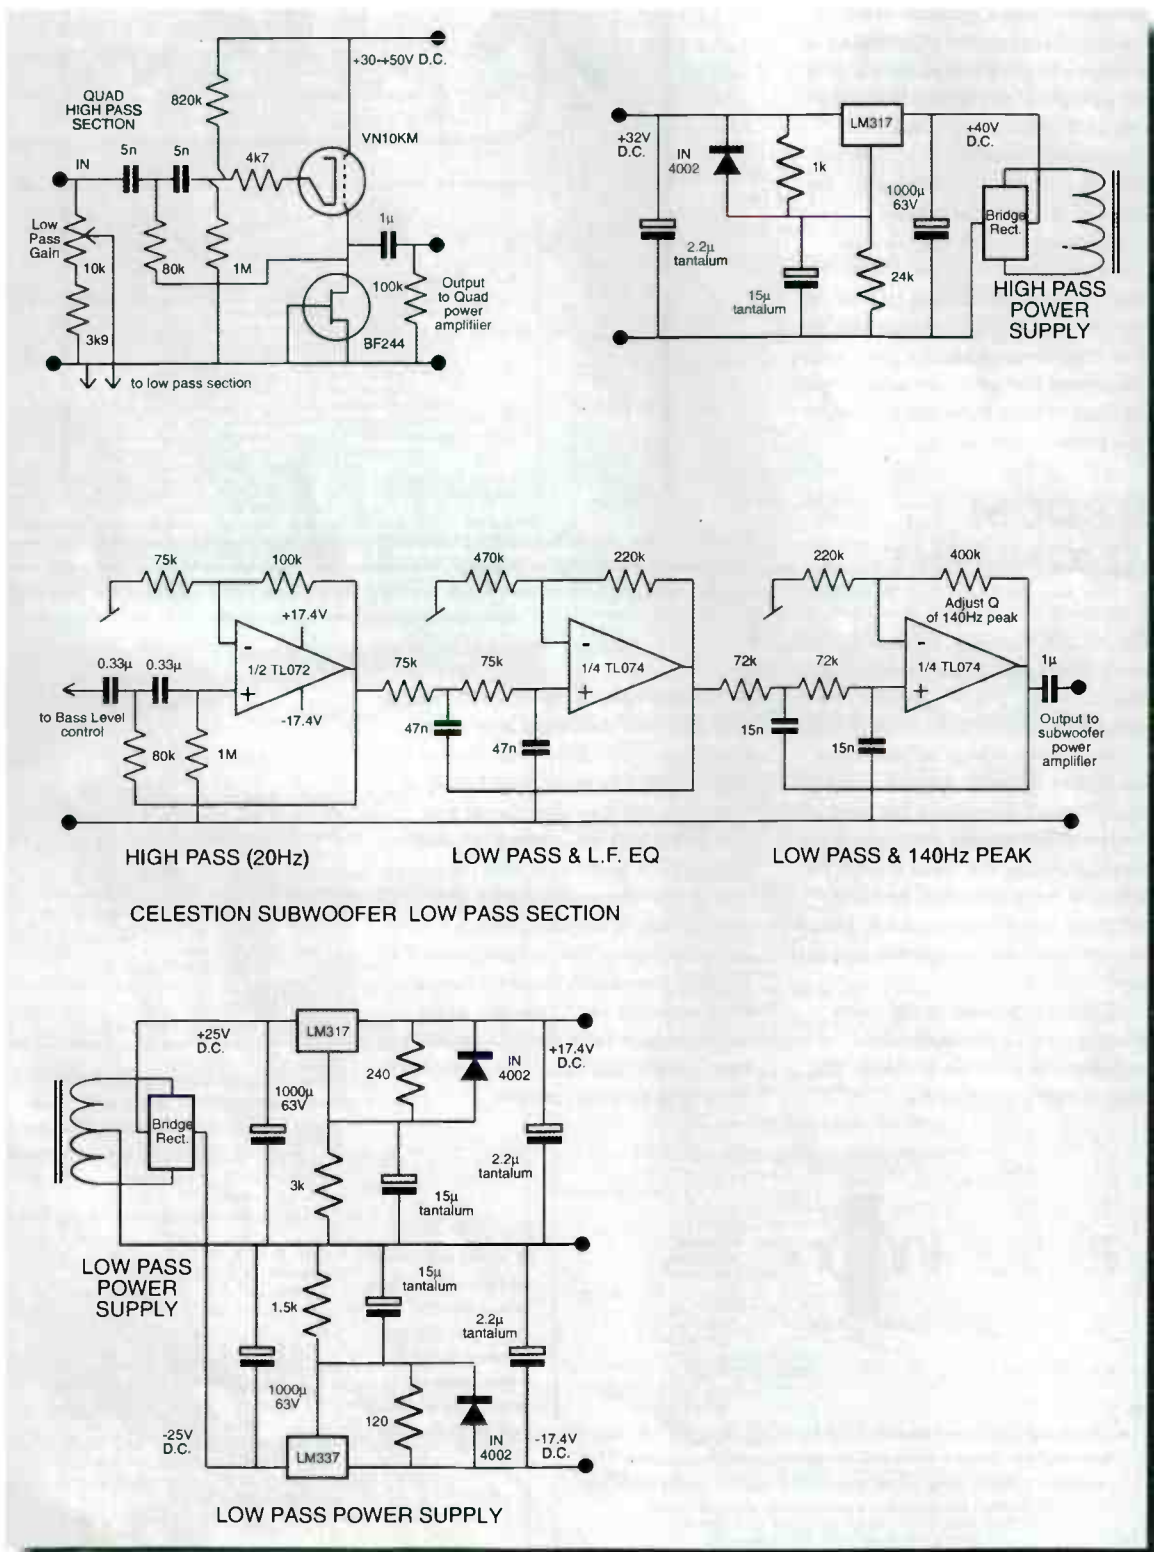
QUAD HIGH PASS SECTION

+30-+50V D.C.

820k

VN10KM

IN

5n

5n

4k7

Low Pass Gain

10k

3k9

80k

1M

1µ

100k

Output to Quad power amplifier

BF244

to low pass section

+32V D.C.

IN 4002

LM317

1k

+40V D.C.

1000µ 63V

Bridge Rect.

2.2µ tantalum

15µ tantalum

24k

HIGH PASS POWER SUPPLY

75k

100k

470k

220k

220k

400k

+17.4V

Adjust Q of 140Hz peak

0.33µ

0.33µ

1/2 TL072

75k

75k

1/4 TL074

72k

72k

1/4 TL074

1µ

to Bass Level control

-17.4V

80k

1M

47n

47n

15n

15n

Output to subwoofer power amplifier

HIGH PASS (20Hz)

LOW PASS & L.F. EQ

LOW PASS & 140Hz PEAK

CELESTION SUBWOOFER LOW PASS SECTION

+25V D.C.

LM317

240

IN 4002

+17.4V D.C.

1000µ 63V

Bridge Rect.

2.2µ tantalum

3k

15µ tantalum

LOW PASS POWER SUPPLY

15µ tantalum

1.5k

2.2µ tantalum

1000µ 63V

120

-25V D.C.

LM337

IN 4002

-17.4V D.C.

LOW PASS POWER SUPPLY